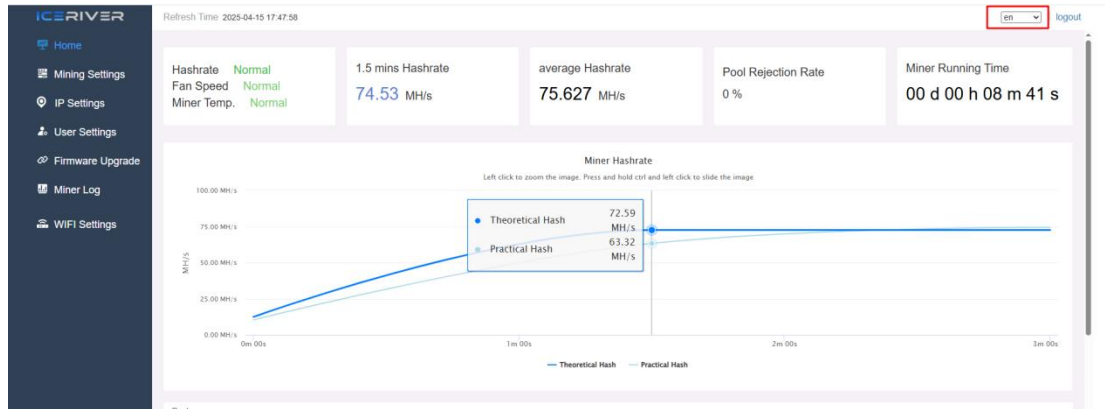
ICERIVER

Home
Mining Settings
IP Settings
User Settings
Firmware Upgrade
Miner Log
WIFI Settings

Refresh Time 2025-04-15 17:47:58

en
logout

Hashrate Normal
Fan Speed Normal
Miner Temp. Normal

1.5 mins Hashrate
74.53 MH/s

average Hashrate
75.627 MH/s

Pool Rejection Rate
0 %

Miner Running Time
00 d 00 h 08 m 41 s

Miner Hashrate
Left click to zoom the image. Press and hold ctrl and left click to slide the image

100.00 MH/s
75.00 MH/s
50.00 MH/s
25.00 MH/s
0.00 MH/s
MH/s

Theoretical Hash 72.59 MH/s
Practical Hash 63.32 MH/s

0m 00s
1m 00s
2m 00s
3m 00s

Theoretical Hash Practical Hash